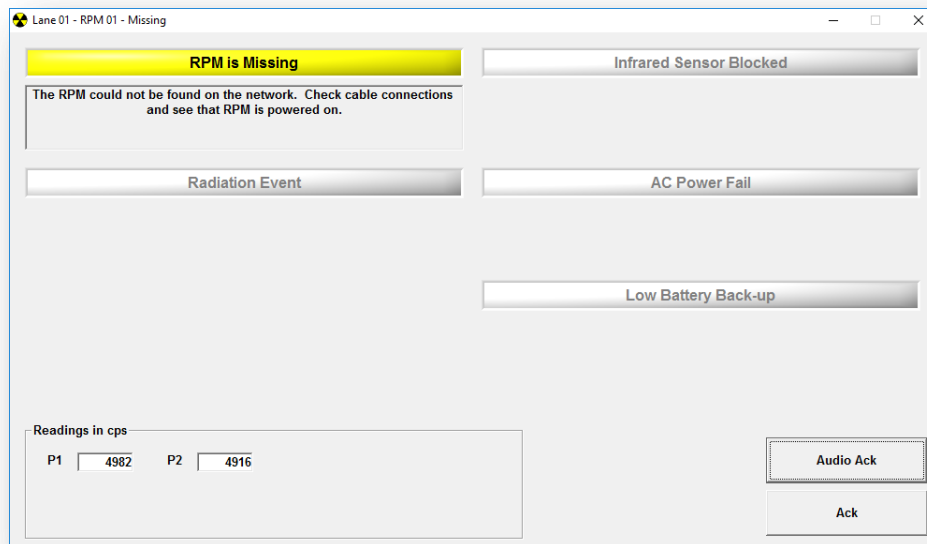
Lane 01 - RPM 01 - Missing

RPM is Missing

The RPM could not be found on the network. Check cable connections and see that RPM is powered on.

Infrared Sensor Blocked

Radiation Event

AC Power Fail

Low Battery Back-up

Readings in cps

P1 4982 P2 4916

Audio Ack

Ack